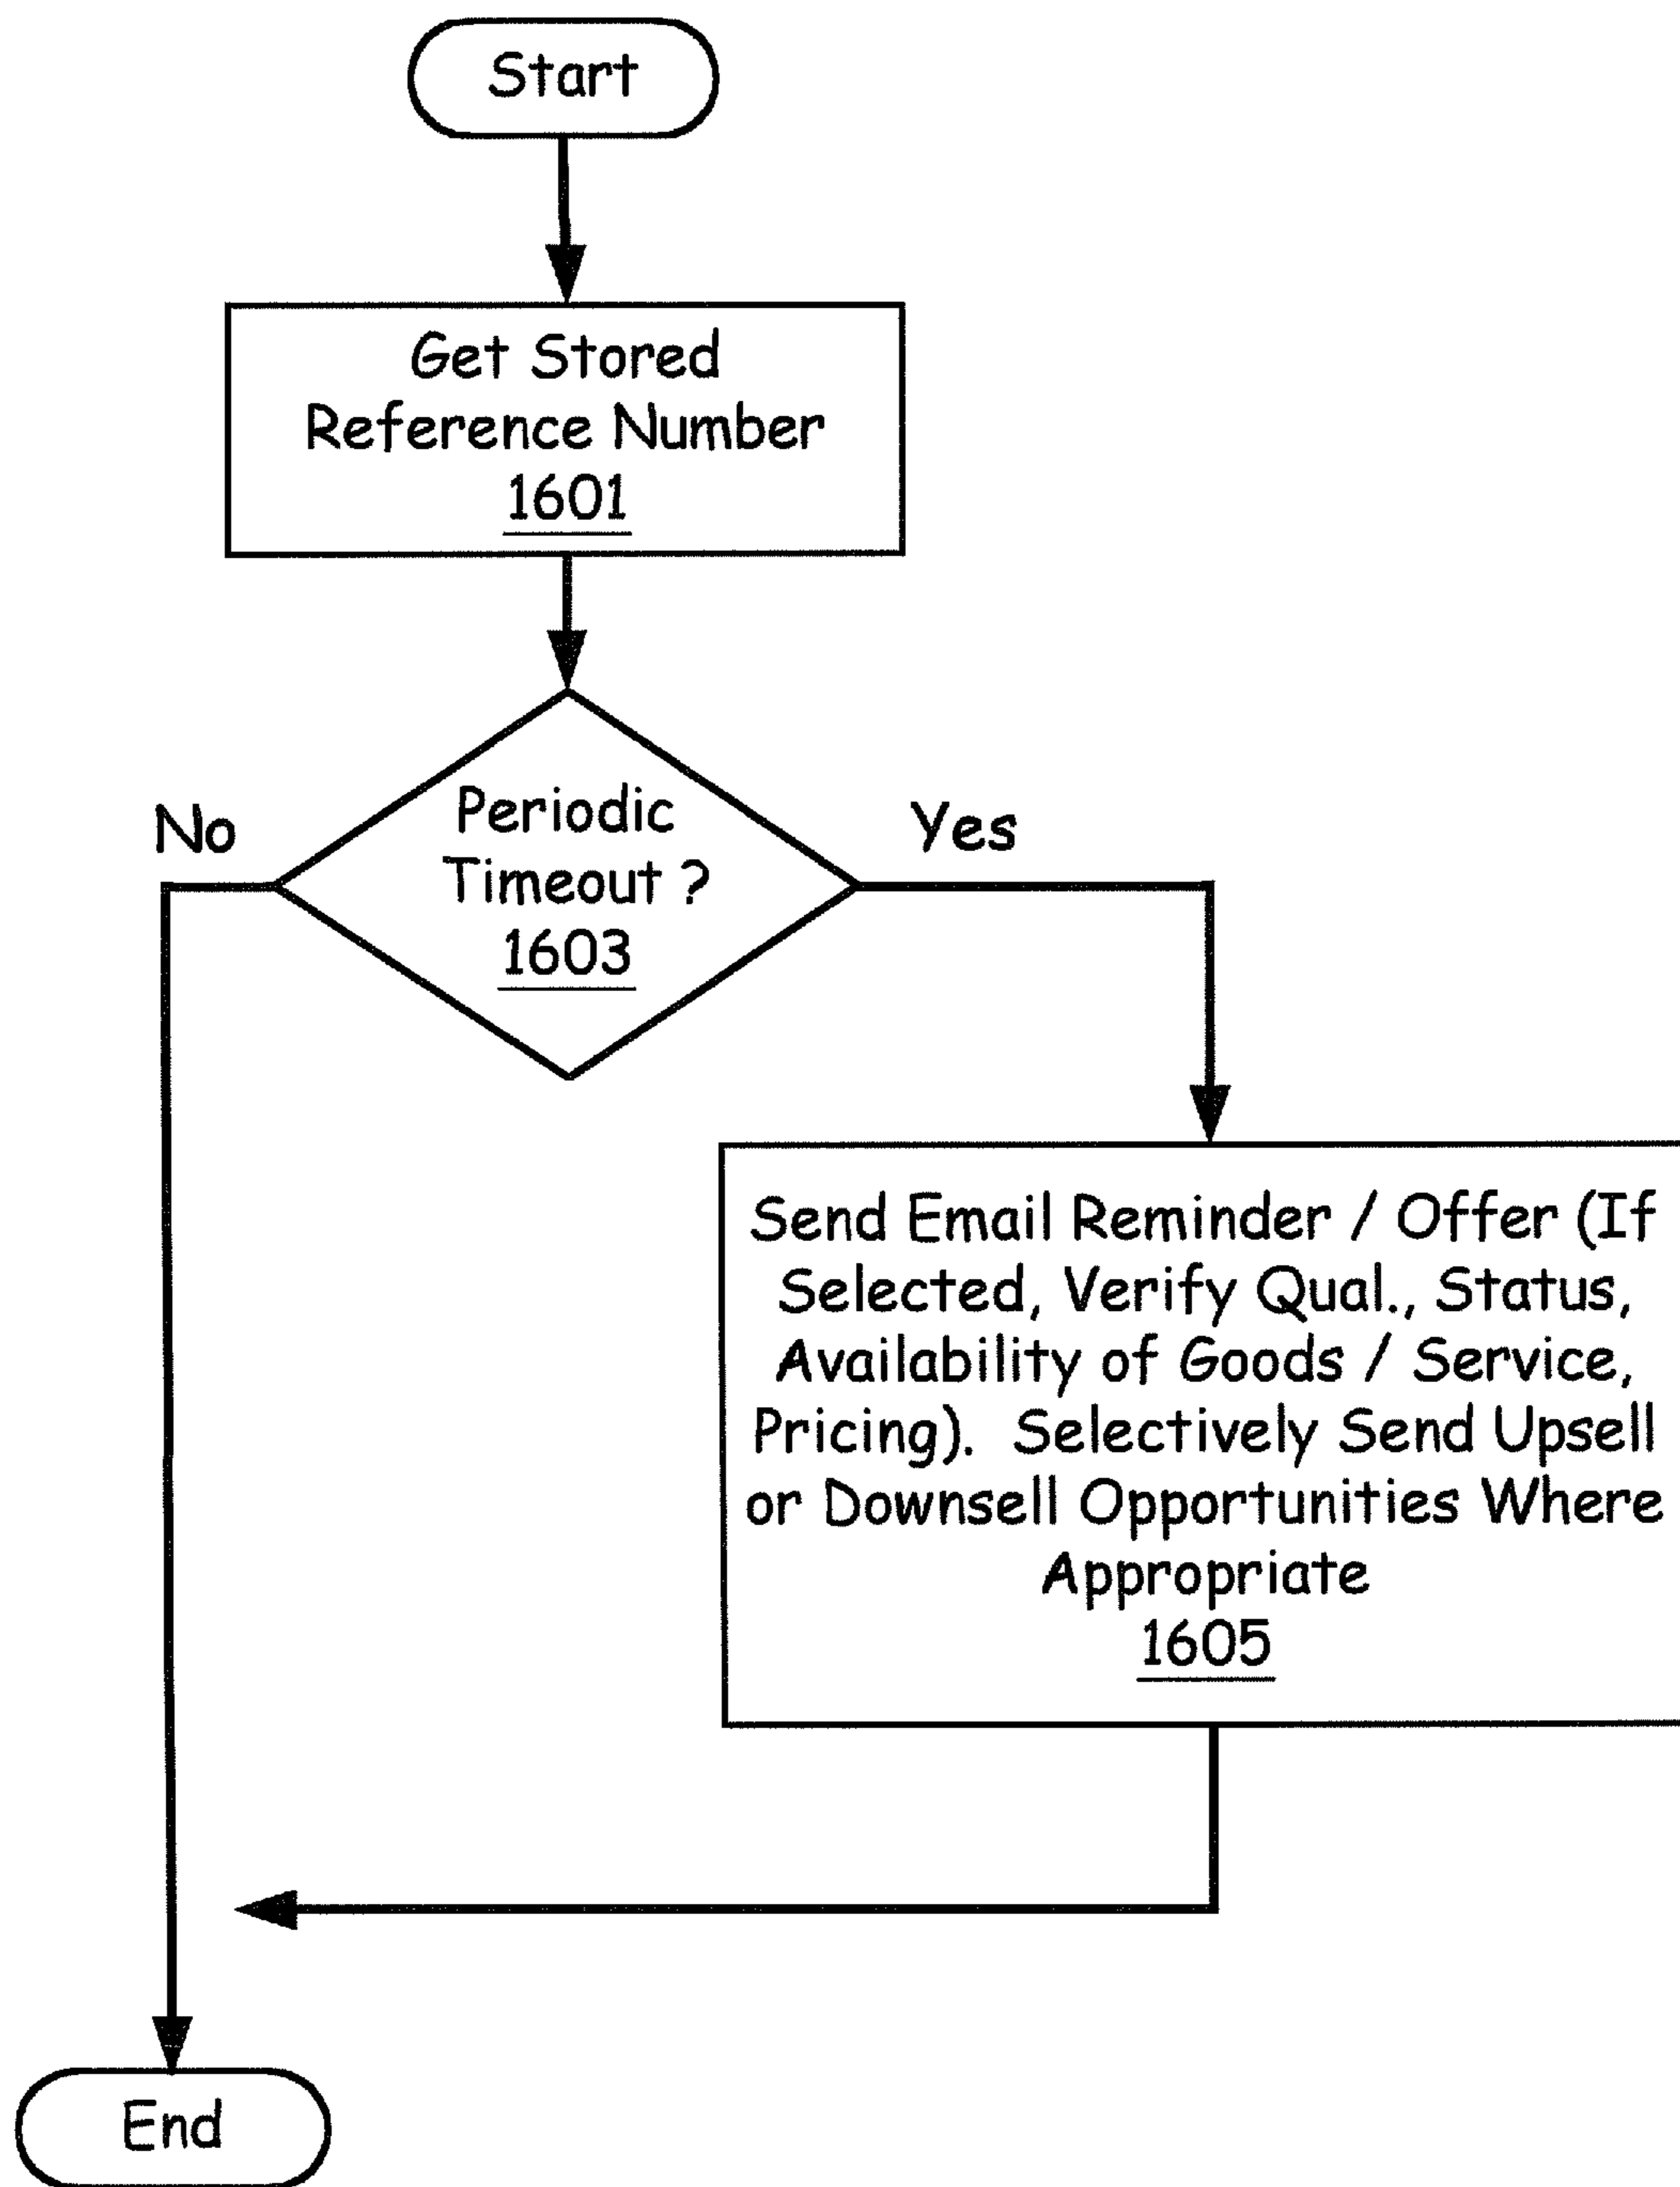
Start

Get Stored Reference Number 1601

Periodic Timeout ? 1603

No

Yes

Send Email Reminder / Offer (If Selected, Verify Qual., Status, Availability of Goods / Service, Pricing). Selectively Send Upsell or Downsell Opportunities Where Appropriate 1605

End